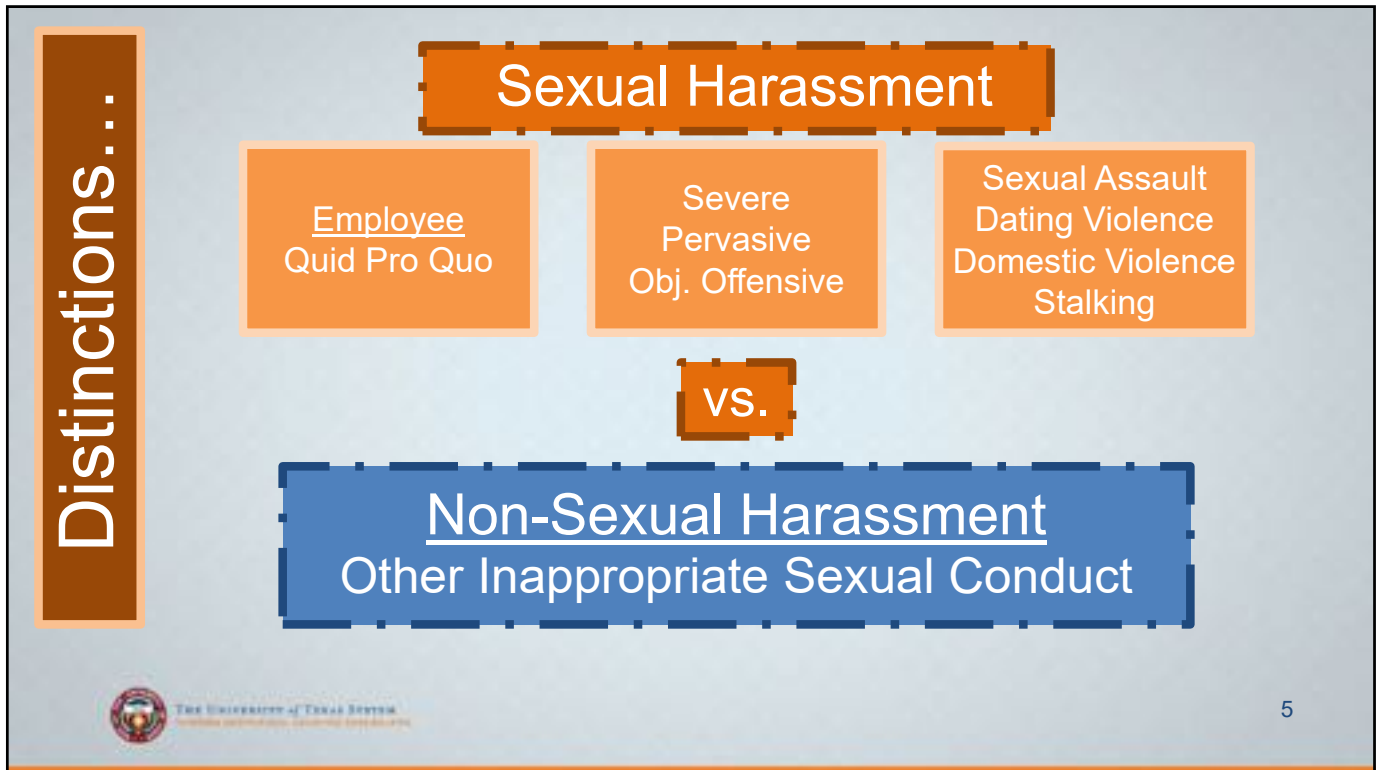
Distinctions…

Sexual Harassment

Employee
Quid Pro Quo

Severe
Pervasive
Obj. Offensive

Sexual Assault
Dating Violence
Domestic Violence
Stalking

vs.

Non-Sexual Harassment
Other Inappropriate Sexual Conduct

THE UNIVERSITY of TEXAS SYSTEM
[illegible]

5